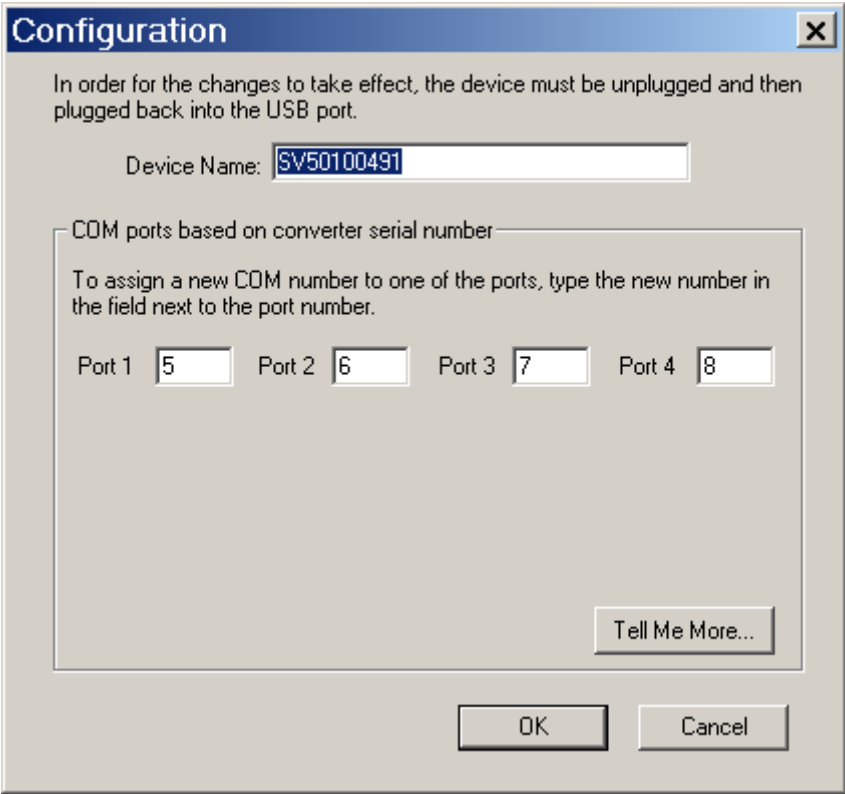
Configuration

×

In order for the changes to take effect, the device must be unplugged and then plugged back into the USB port.

Device Name: SV50100491

COM ports based on converter serial number

To assign a new COM number to one of the ports, type the new number in the field next to the port number.

Port 1 5 Port 2 6 Port 3 7 Port 4 8

Tell Me More...

OK Cancel